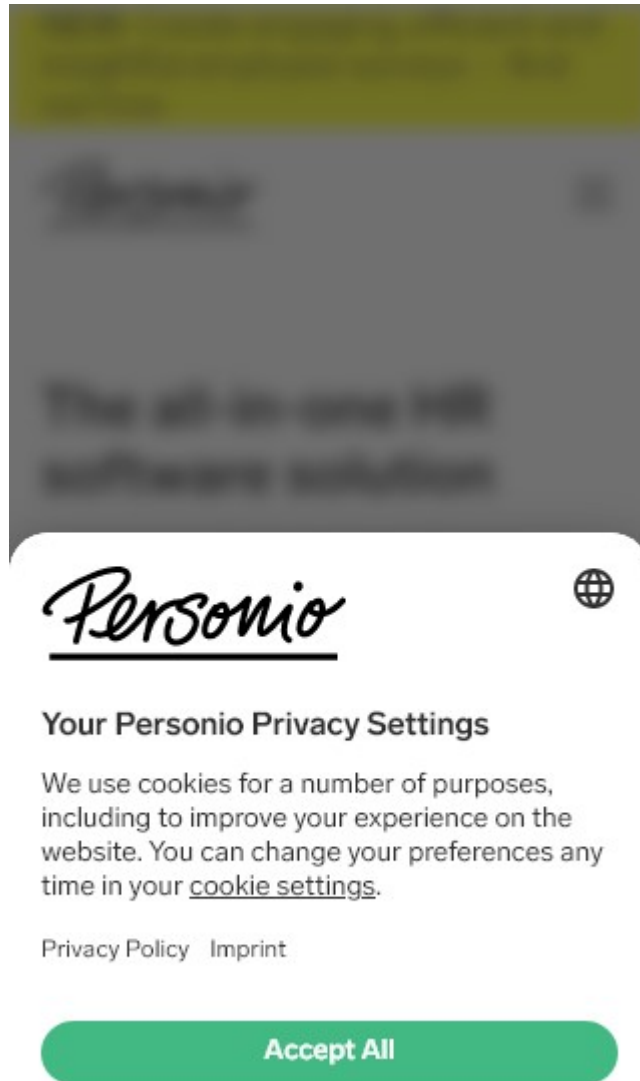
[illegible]

Personio

The all-in-one HR software solution

Personio

Your Personio Privacy Settings

We use cookies for a number of purposes, including to improve your experience on the website. You can change your preferences any time in your cookie settings.

Privacy Policy Imprint

Accept All